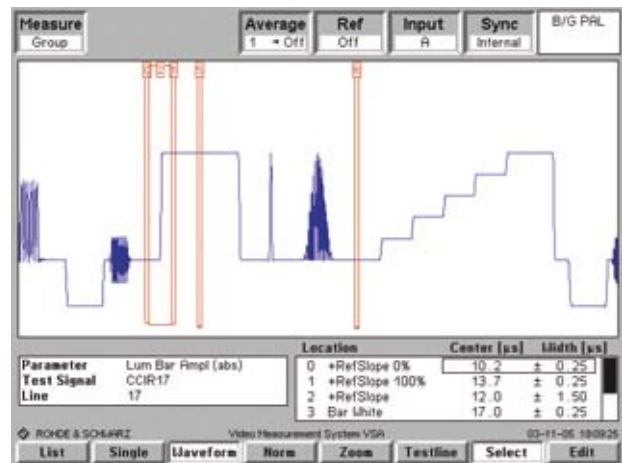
Measure
Group

Average
1 → Off

Ref
Off

Input
A

Sync
Internal

B/G PAL

| Parameter | Lum Bar Ampl (abs) |
|---|---|
| Test Signal | CCIR17 |
| Line | 17 |

| Location | | Center [µs] | | Width [µs] |
|---|---|---|---|---|
| 0 | +RefSlope 0% | 10.2 | ± | 0.25 |
| 1 | +RefSlope 100% | 13.7 | ± | 0.25 |
| 2 | +RefSlope | 12.0 | ± | 1.50 |
| 3 | Bar White | 17.0 | ± | 0.25 |

ROHDE & SCHWARZ Video Measurement System VSA 03-11-05 18:09:25

List Single Waveform Norm Zoom Testline Select Edit